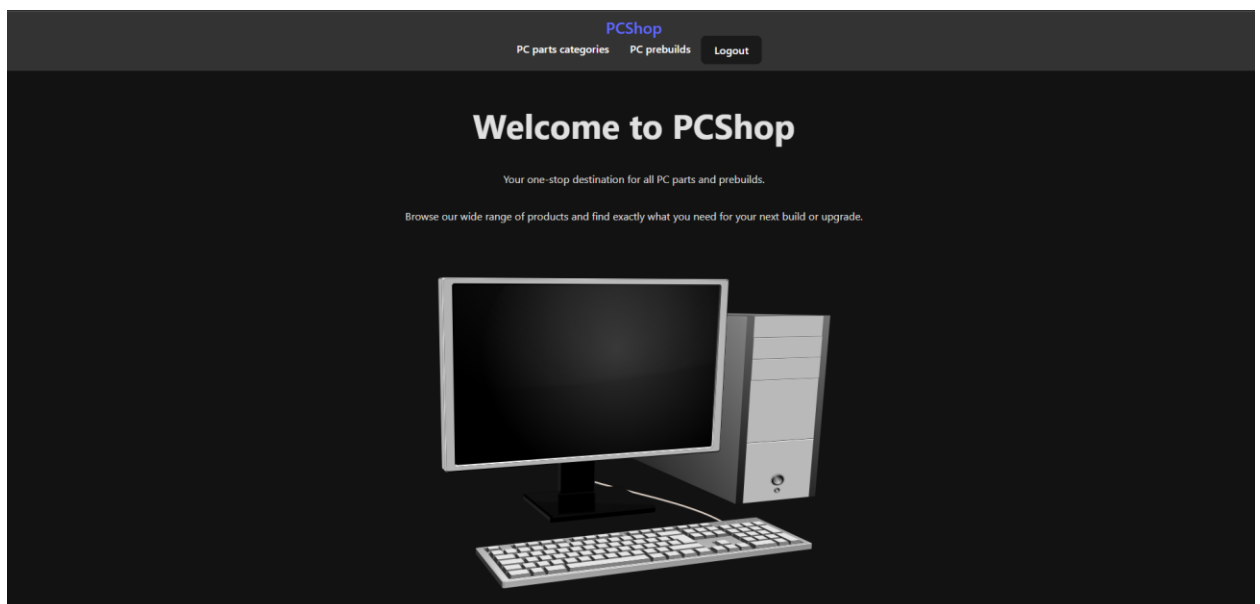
PCShop

PC parts categories PC prebuilds Logout

Welcome to PCShop

Your one-stop destination for all PC parts and prebuilds.

Browse our wide range of products and find exactly what you need for your next build or upgrade.